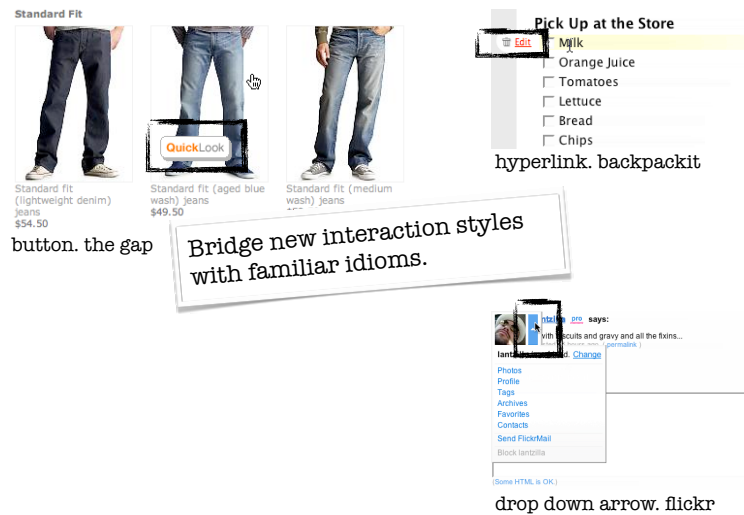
Standard Fit

Standard fit (lightweight denim) jeans
$54.50

QuickLook

Standard fit (aged blue wash) jeans
$49.50

Standard fit (medium wash) jeans
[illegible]

button. the gap

Pick Up at the Store
Edit
Milk
Orange Juice
Tomatoes
Lettuce
Bread
Chips

hyperlink. backpackit

Bridge new interaction styles with familiar idioms.

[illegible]zilla pro says:
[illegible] biscuits and gravy and all the fixins...
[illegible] permalink )
lantzilla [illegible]d. Change
Photos
Profile
Tags
Archives
Favorites
Contacts
Send FlickrMail
Block lantzilla
(Some HTML is OK.)

drop down arrow. flickr